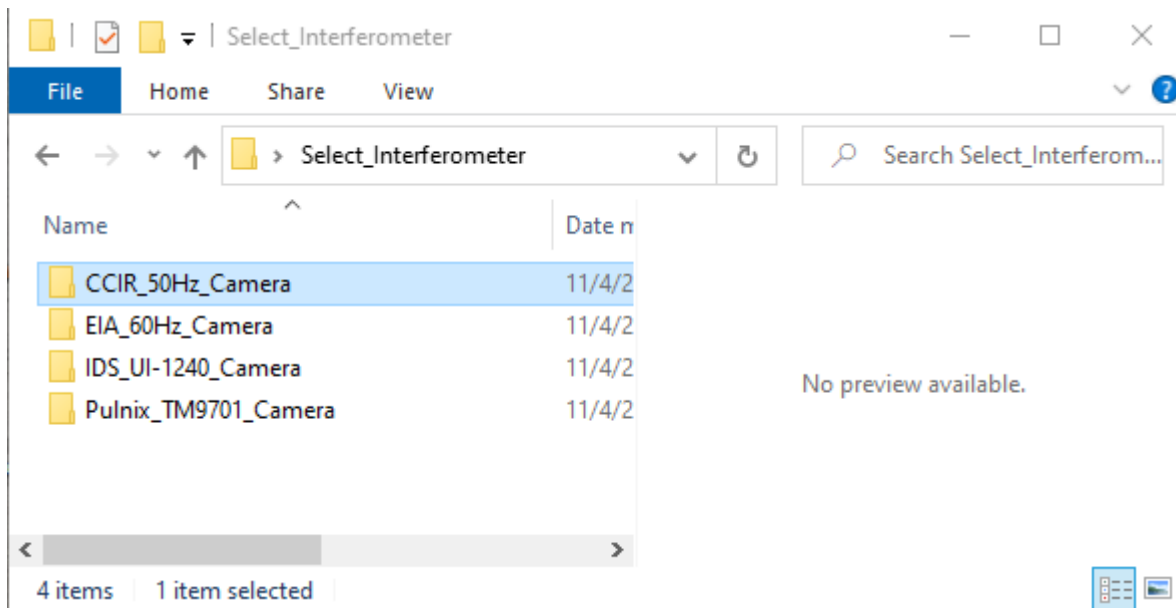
Select_Interferometer

File Home Share View

> Select_Interferometer

Search Select_Interferom...

Name

Date m

CCIR_50Hz_Camera 11/4/2

EIA_60Hz_Camera 11/4/2

IDS_UI-1240_Camera 11/4/2

Pulnix_TM9701_Camera 11/4/2

No preview available.

4 items 1 item selected